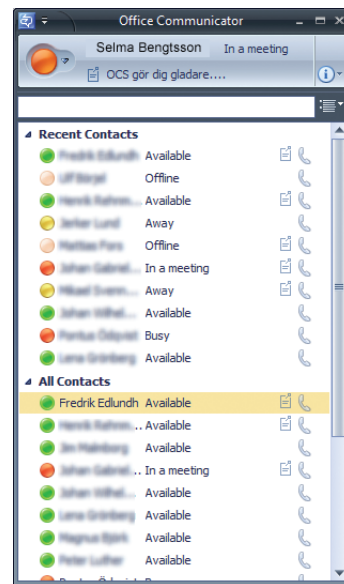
Office Communicator

Selma Bengtsson In a meeting

OCS gör dig gladare....

Recent Contacts

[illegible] Available

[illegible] Offline

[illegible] Available

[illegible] Away

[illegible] Offline

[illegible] In a meeting

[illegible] Away

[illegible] Available

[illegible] Busy

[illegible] Available

All Contacts

Fredrik Edlundh Available

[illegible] Available

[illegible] Available

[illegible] In a meeting

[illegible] Available

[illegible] Available

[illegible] Available

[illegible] Available

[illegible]